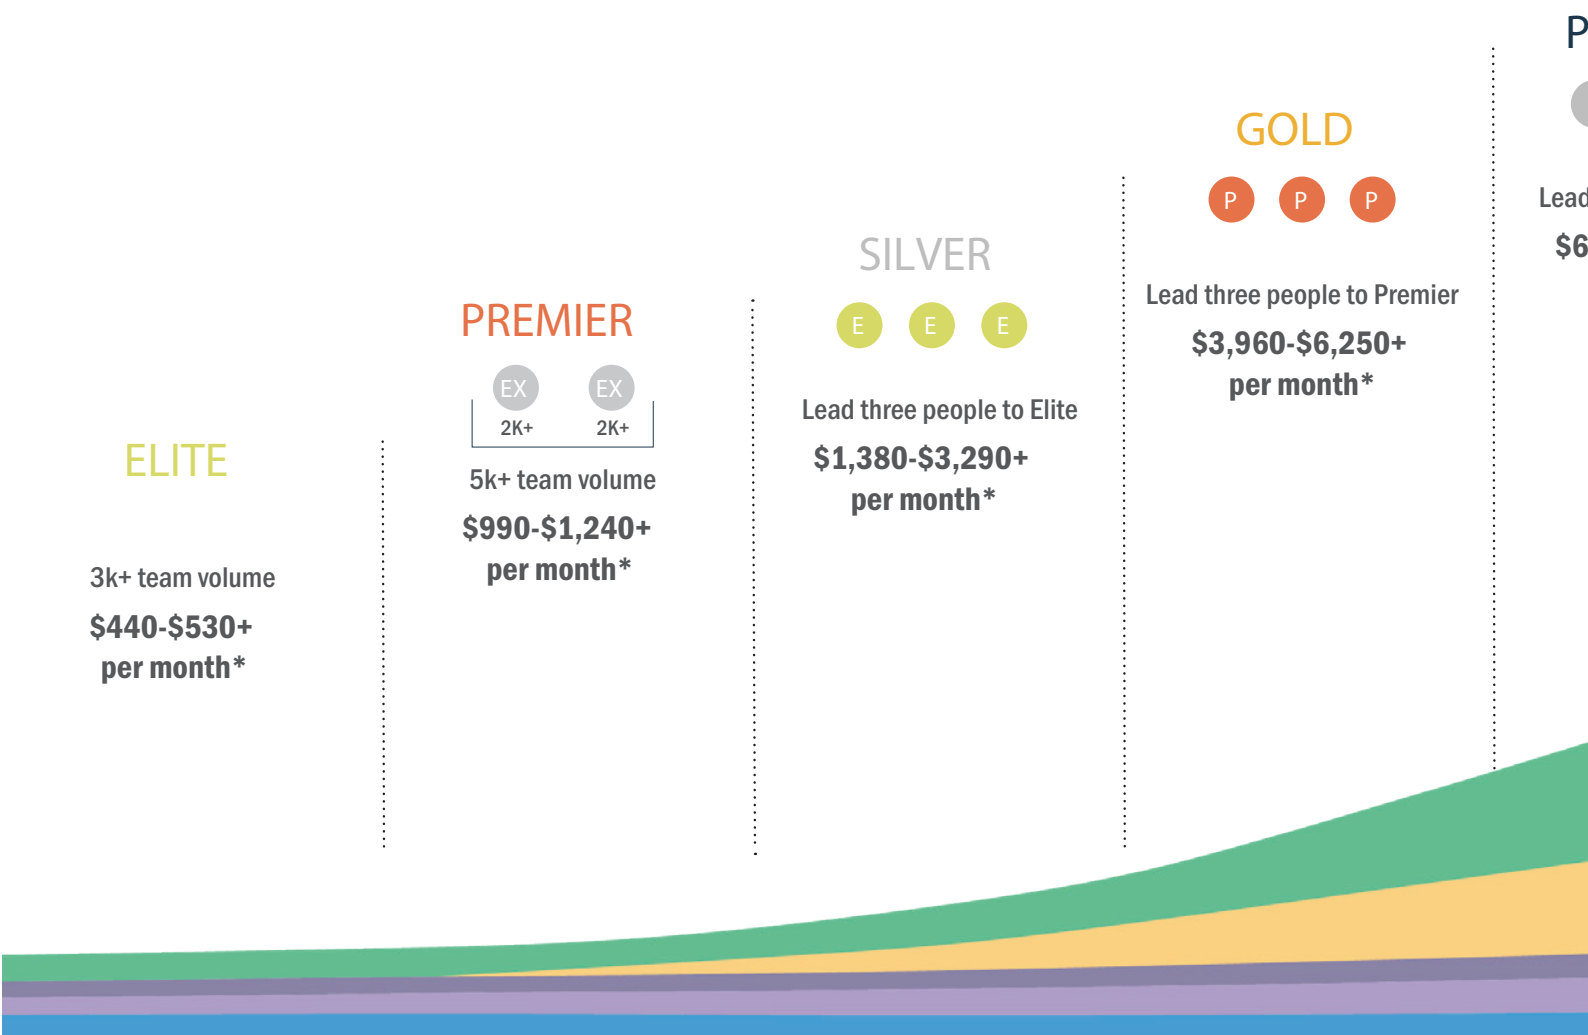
ELITE

3k+ team volume

$440-$530+ per month*

PREMIER

EX EX

2K+ 2K+

5k+ team volume

$990-$1,240+ per month*

SILVER

E E E

Lead three people to Elite

$1,380-$3,290+ per month*

GOLD

P P P

Lead three people to Premier

$3,960-$6,250+ per month*

P

Lead

$6